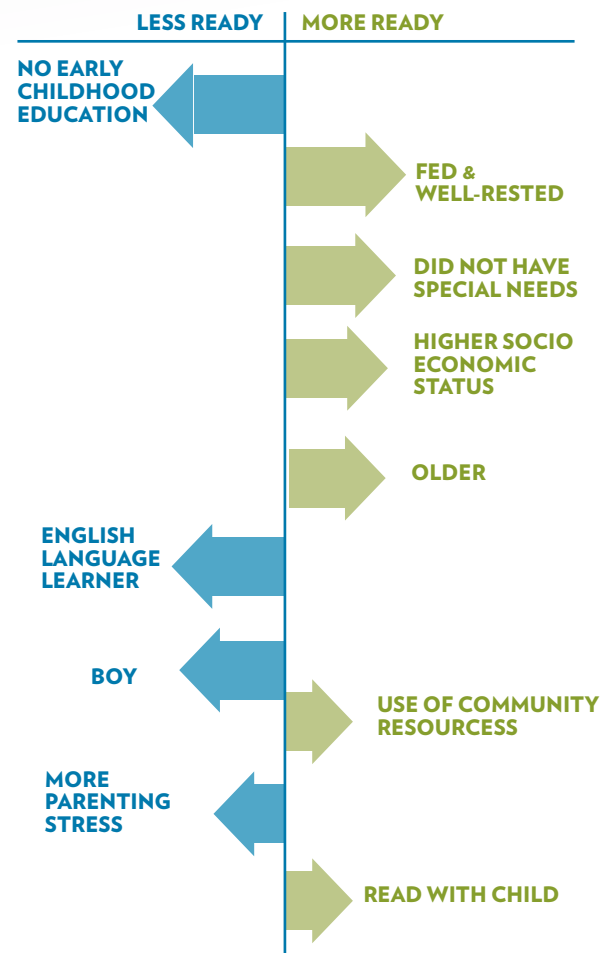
LESS READY | MORE READY

NO EARLY CHILDHOOD EDUCATION

FED & WELL-RESTED

DID NOT HAVE SPECIAL NEEDS

HIGHER SOCIO ECONOMIC STATUS

OLDER

ENGLISH LANGUAGE LEARNER

BOY

USE OF COMMUNITY RESOURCESS

MORE PARENTING STRESS

READ WITH CHILD